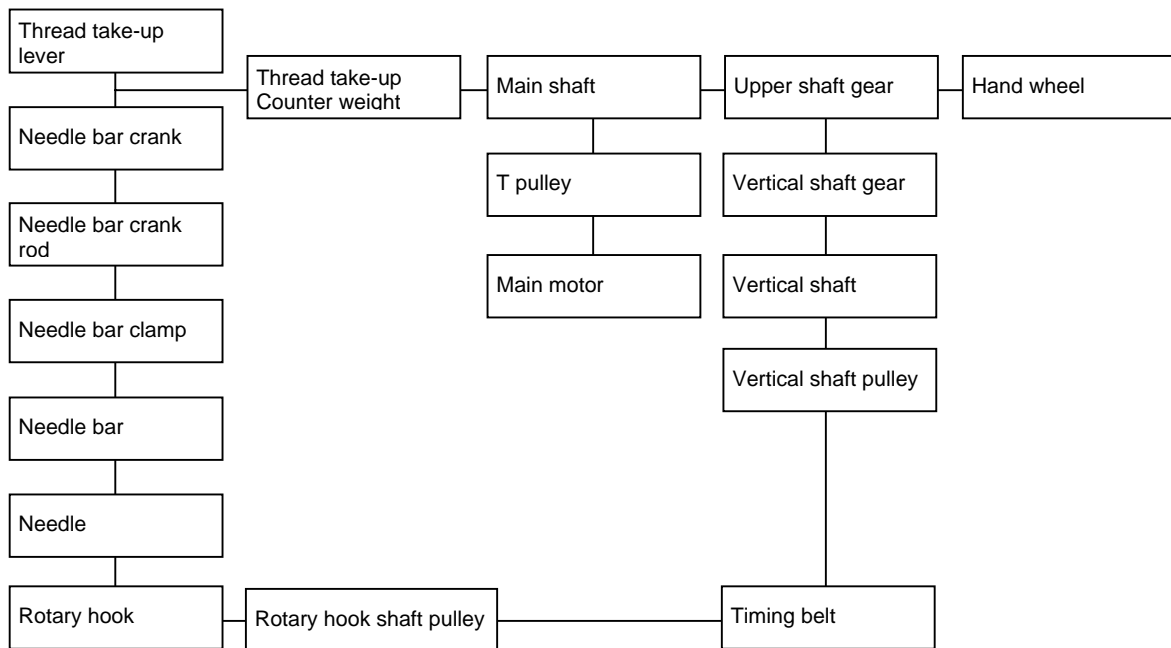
Thread take-up lever

Thread take-up Counter weight

Main shaft

Upper shaft gear

Hand wheel

Needle bar crank

T pulley

Vertical shaft gear

Needle bar crank rod

Main motor

Vertical shaft

Needle bar clamp

Vertical shaft pulley

Needle bar

Needle

Rotary hook

Rotary hook shaft pulley

Timing belt